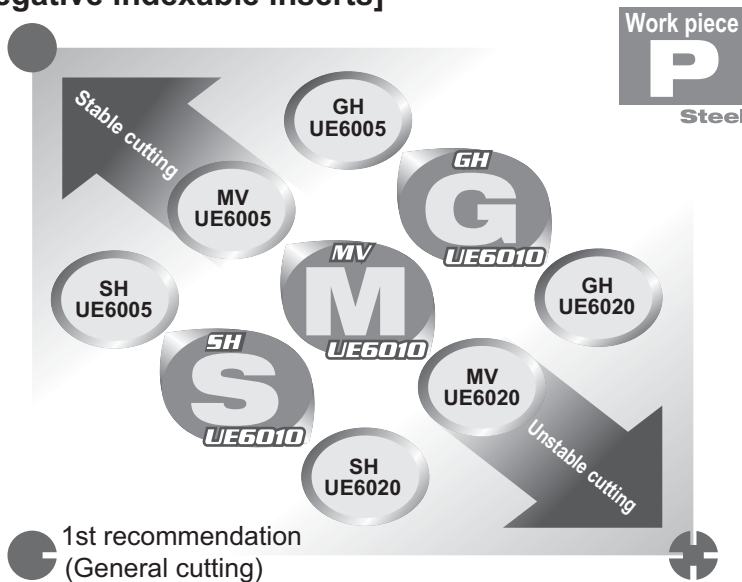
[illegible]gative indexable inserts]

Work piece
P
Steel

Stable cutting

GH
UE6005

MV
UE6005

GH
G
UE6010

SH
UE6005

MV
M
UE6010

GH
UE6020

SH
S
UE6010

MV
UE6020

SH
UE6020

Unstable cutting

1st recommendation
(General cutting)